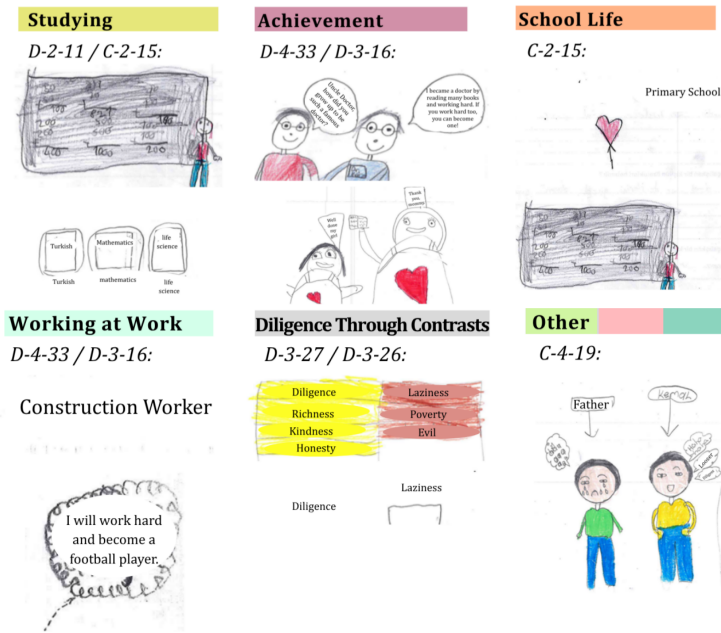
Studying

D-2-11 / C-2-15:

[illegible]

Turkish
Mathematics
life science
Turkish
mathematics
life science

Achievement

D-4-33 / D-3-16:

Uncle Doctor, how did you grow up to be such a famous doctor?

I became a doctor by reading many books and working hard. If you work hard too, you can become one!

Well done my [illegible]

Thank you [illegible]

School Life

C-2-15:

Primary School

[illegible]

Working at Work

D-4-33 / D-3-16:

Construction Worker

I will work hard and become a football player.

Diligence Through Contrasts

D-3-27 / D-3-26:

| Diligence | Laziness |
|---|---|
| Richness | Poverty |
| Kindness | Evil |
| Honesty | |

Laziness

Diligence

Other

C-4-19:

Father

Kemal

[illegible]